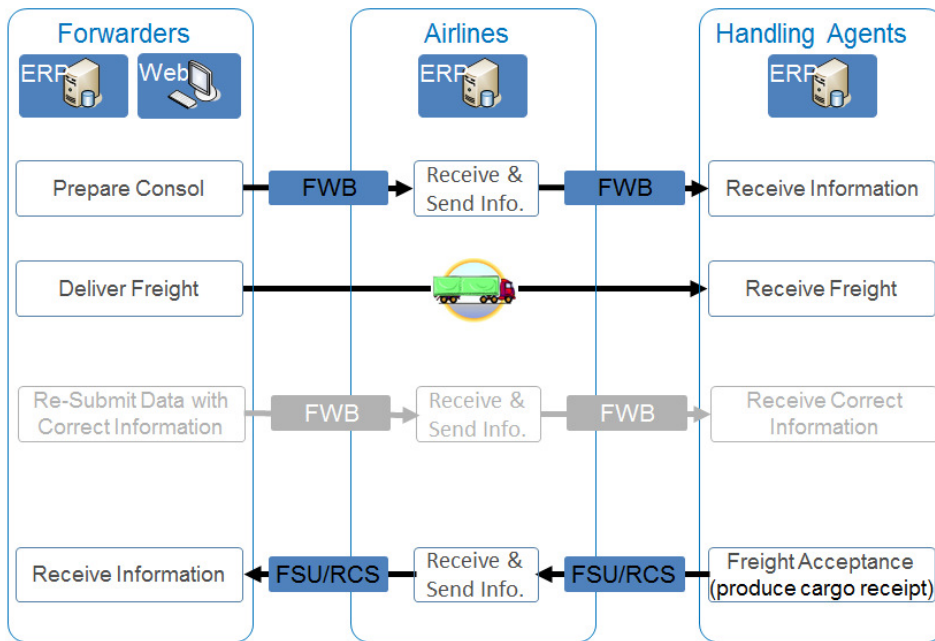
Forwarders

ERP

Web

Airlines

ERP

Handling Agents

ERP

Prepare Consol

FWB

Receive & Send Info.

FWB

Receive Information

Deliver Freight

Receive Freight

Re-Submit Data with Correct Information

FWB

Receive & Send Info.

FWB

Receive Correct Information

Receive Information

FSU/RCS

Receive & Send Info.

FSU/RCS

Freight Acceptance (produce cargo receipt)